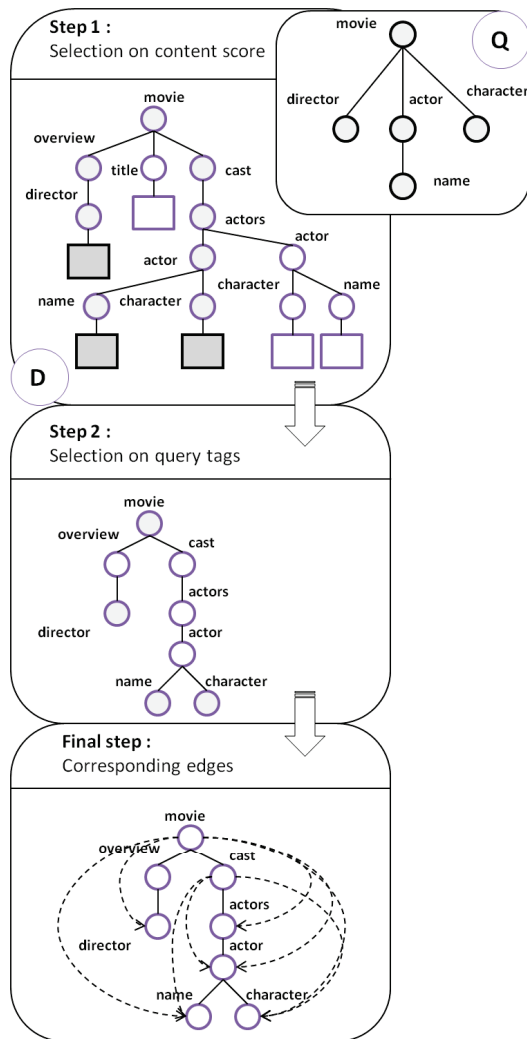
Step 1 :
Selection on content score

movie
Q
director
actor
character
name

movie
overview
title
cast
director
actors
actor
actor
name
character
character
name
D

Step 2 :
Selection on query tags

movie
overview
cast
actors
director
actor
name
character

Final step :
Corresponding edges

movie
overview
cast
actors
director
actor
name
character